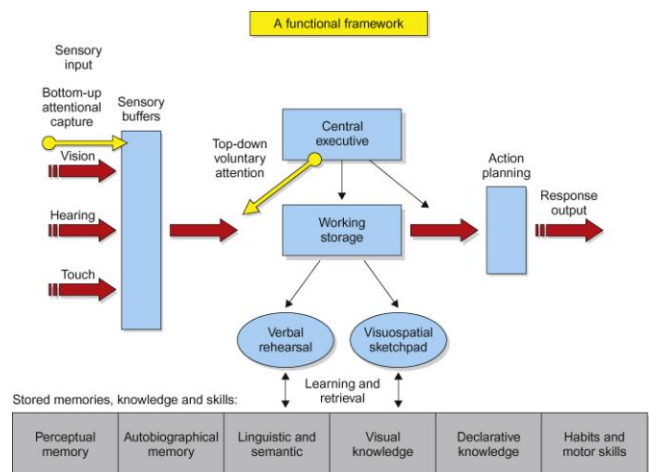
A functional framework

Sensory input

Bottom-up attentional capture

Sensory buffers

Vision

Hearing

Touch

Top-down voluntary attention

Central executive

Working storage

Action planning

Response output

Verbal rehearsal

Visuospatial sketchpad

Learning and retrieval

Stored memories, knowledge and skills:

| Perceptual memory | Autobiographical memory | Linguistic and semantic | Visual knowledge | Declarative knowledge | Habits and motor skills |
|---|---|---|---|---|---|